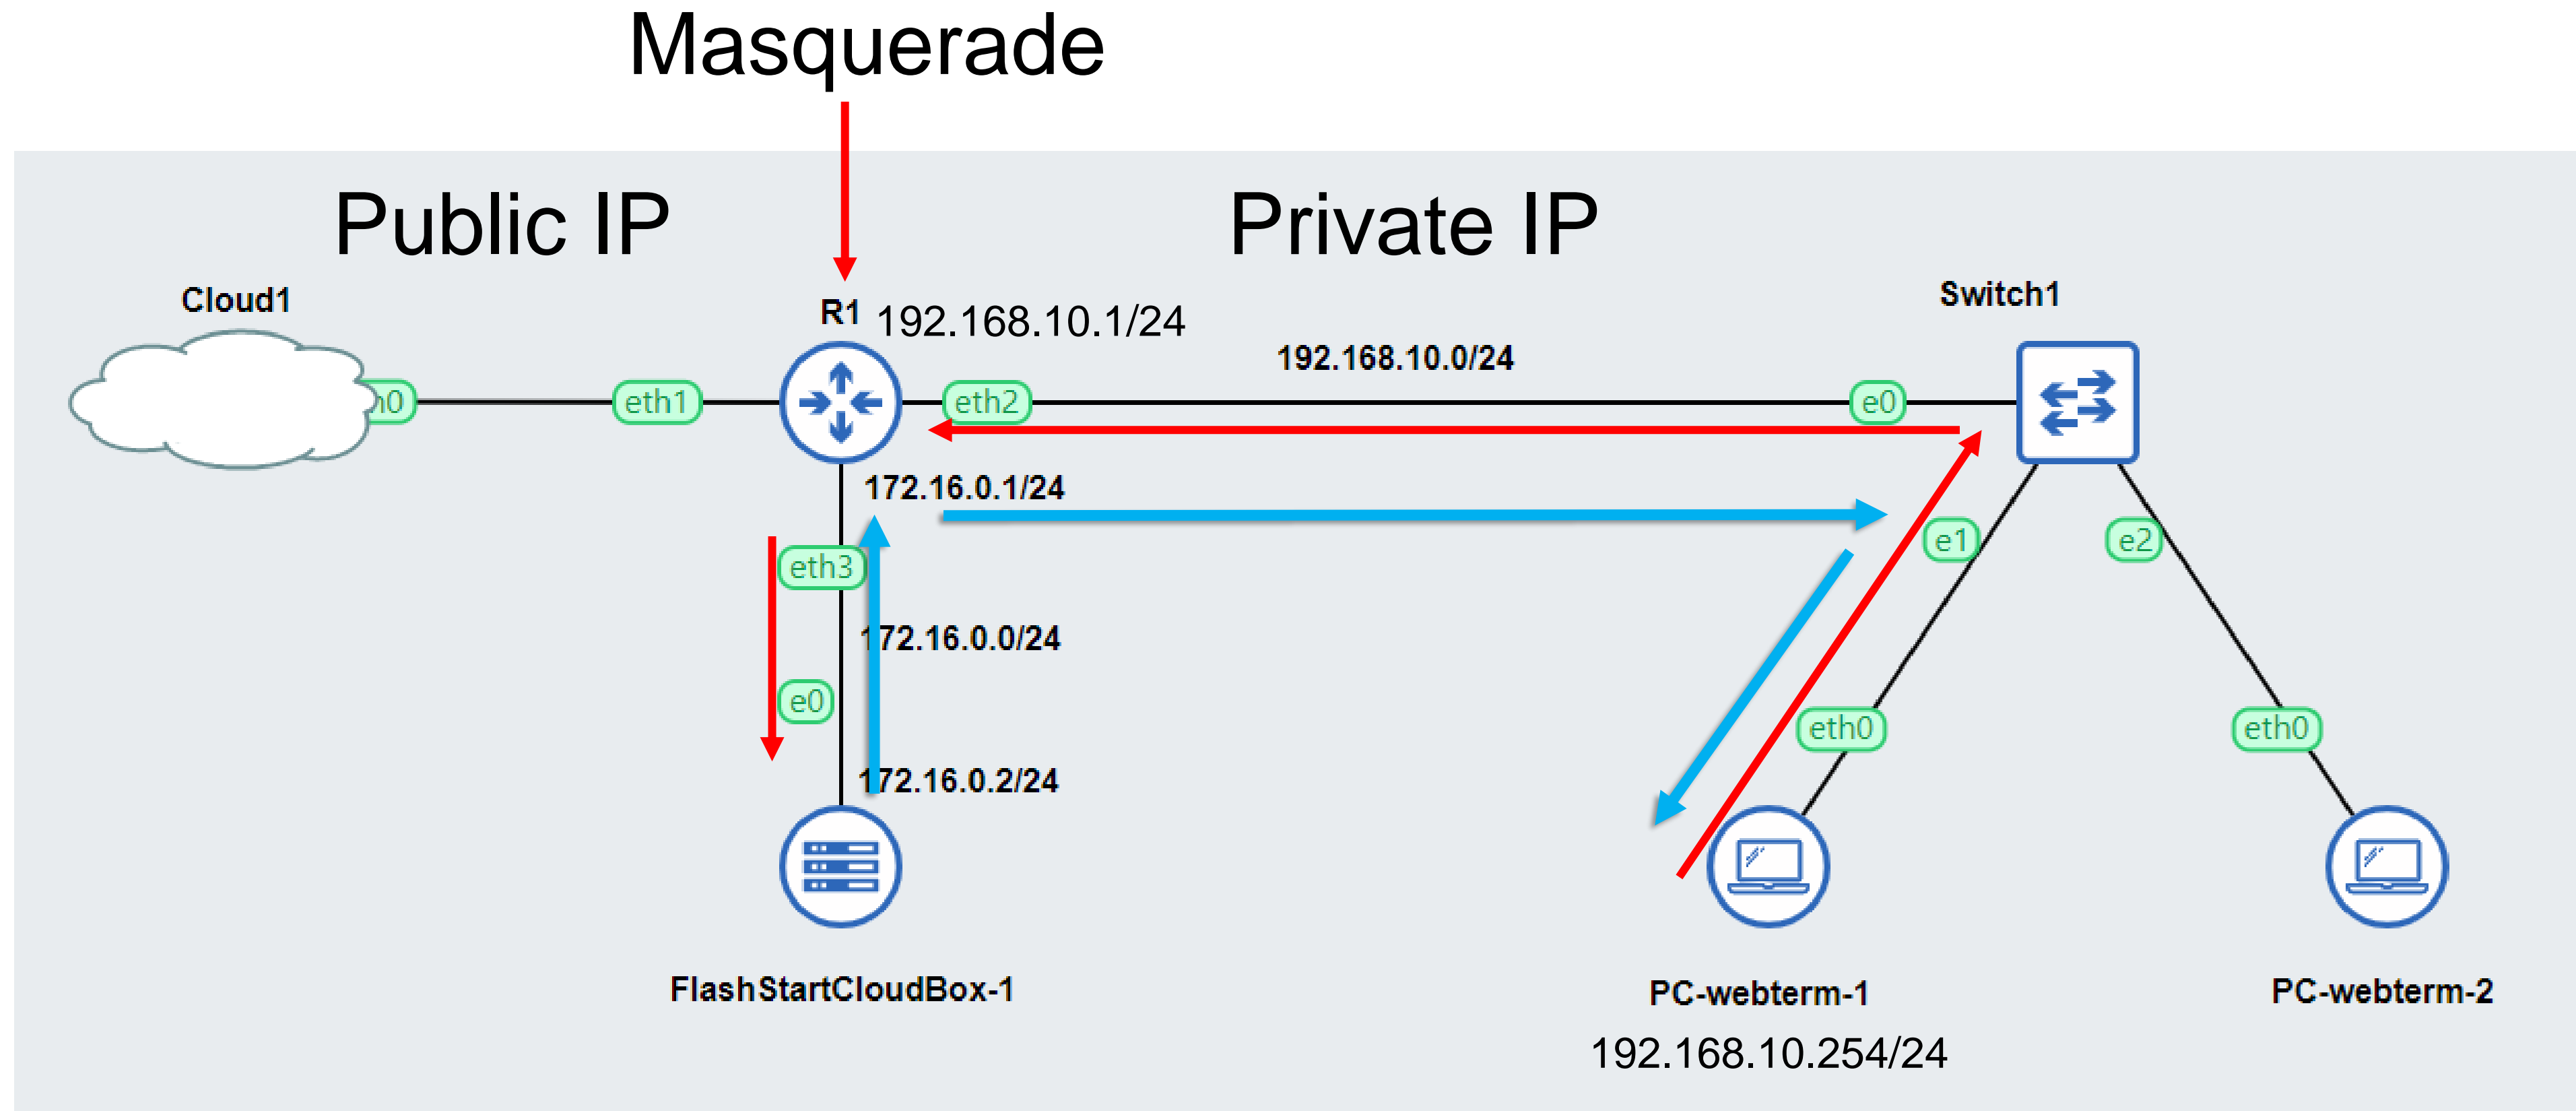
Masquerade

Public IP

Private IP

Cloud1

h0

eth1

R1 192.168.10.1/24

eth2

192.168.10.0/24

Switch1

e0

172.16.0.1/24

eth3

172.16.0.0/24

e0

172.16.0.2/24

e1

e2

eth0

eth0

FlashStartCloudBox-1

PC-webterm-1

192.168.10.254/24

PC-webterm-2